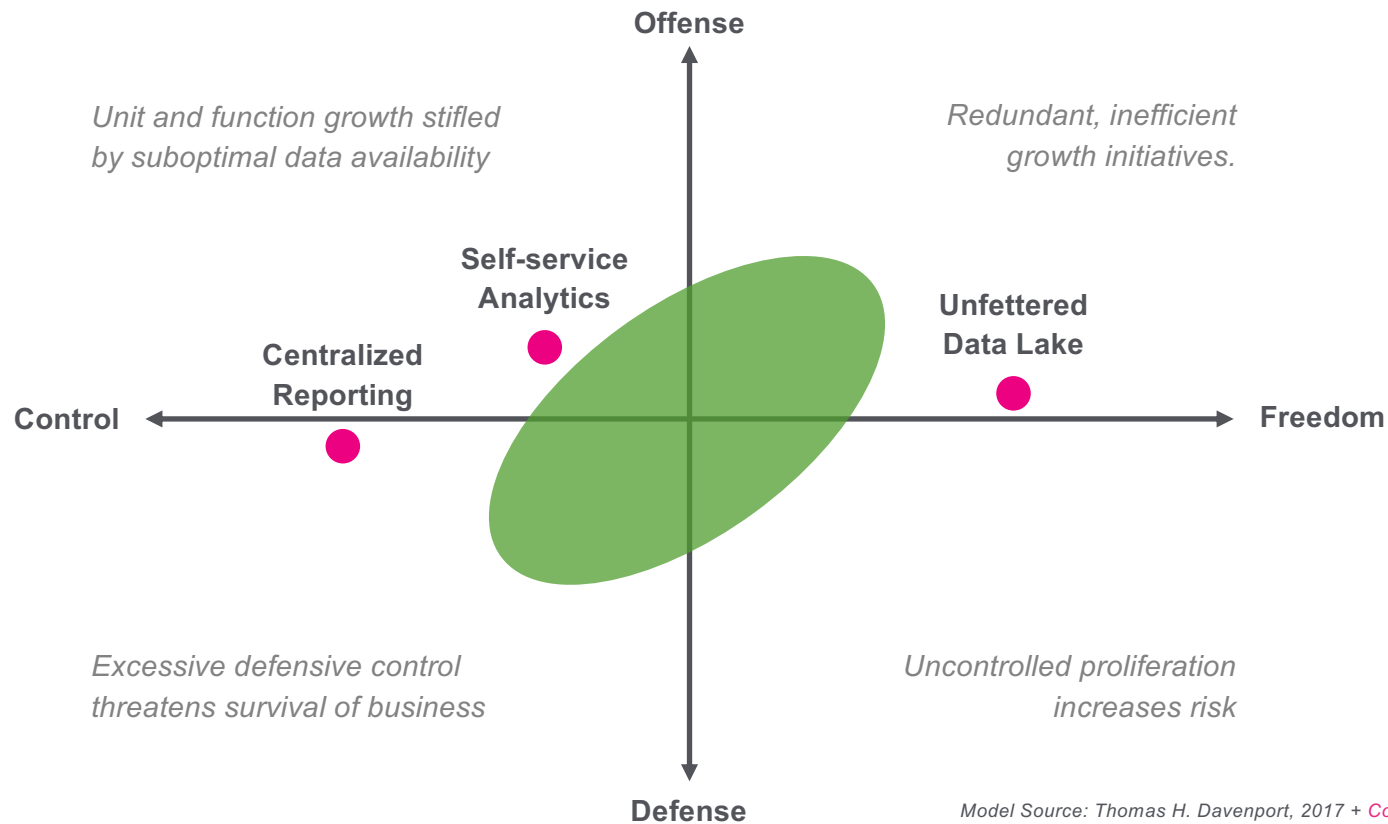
Offense

Unit and function growth stifled by suboptimal data availability

Redundant, inefficient growth initiatives.

Self-service Analytics

Unfettered Data Lake

Centralized Reporting

Control

Freedom

Excessive defensive control threatens survival of business

Uncontrolled proliferation increases risk

Defense

Model Source: Thomas H. Davenport, 2017 + Co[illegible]